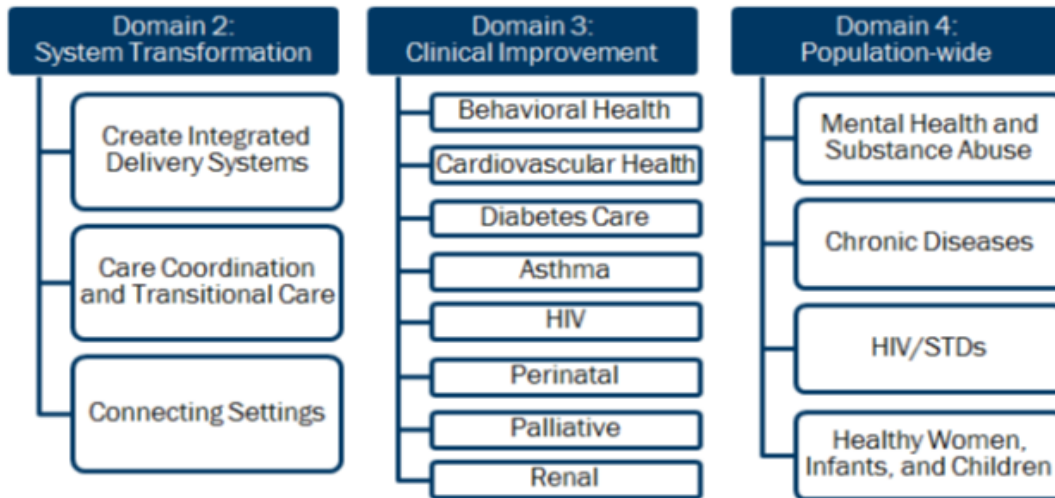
Domain 2:
System Transformation

Create Integrated Delivery Systems

Care Coordination and Transitional Care

Connecting Settings

Domain 3:
Clinical Improvement

Behavioral Health

Cardiovascular Health

Diabetes Care

Asthma

HIV

Perinatal

Palliative

Renal

Domain 4:
Population-wide

Mental Health and Substance Abuse

Chronic Diseases

HIV/STDs

Healthy Women, Infants, and Children